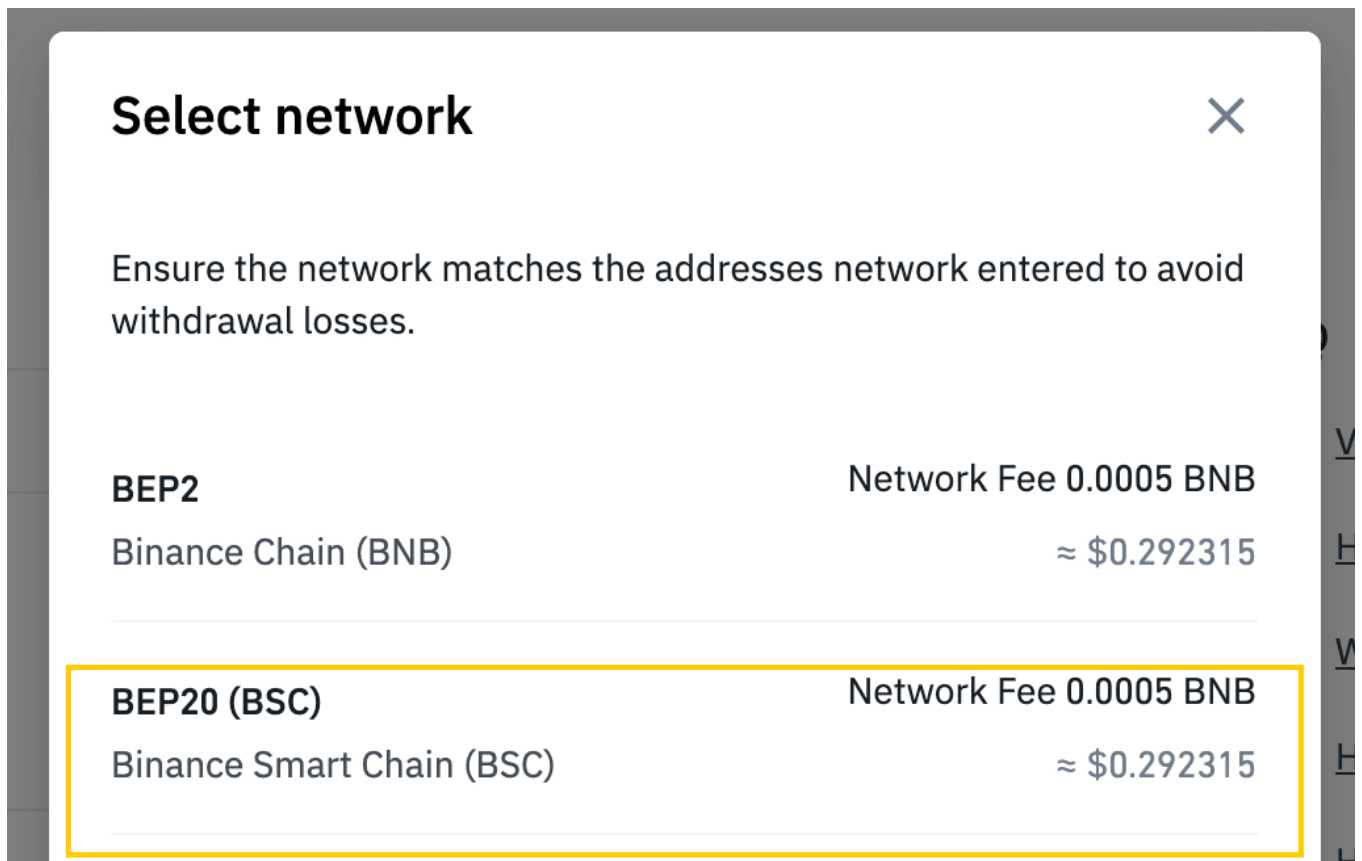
Select network

Ensure the network matches the addresses network entered to avoid withdrawal losses.

BEP2
Binance Chain (BNB)
Network Fee 0.0005 BNB
≈ $0.292315

BEP20 (BSC)
Binance Smart Chain (BSC)
Network Fee 0.0005 BNB
≈ $0.292315